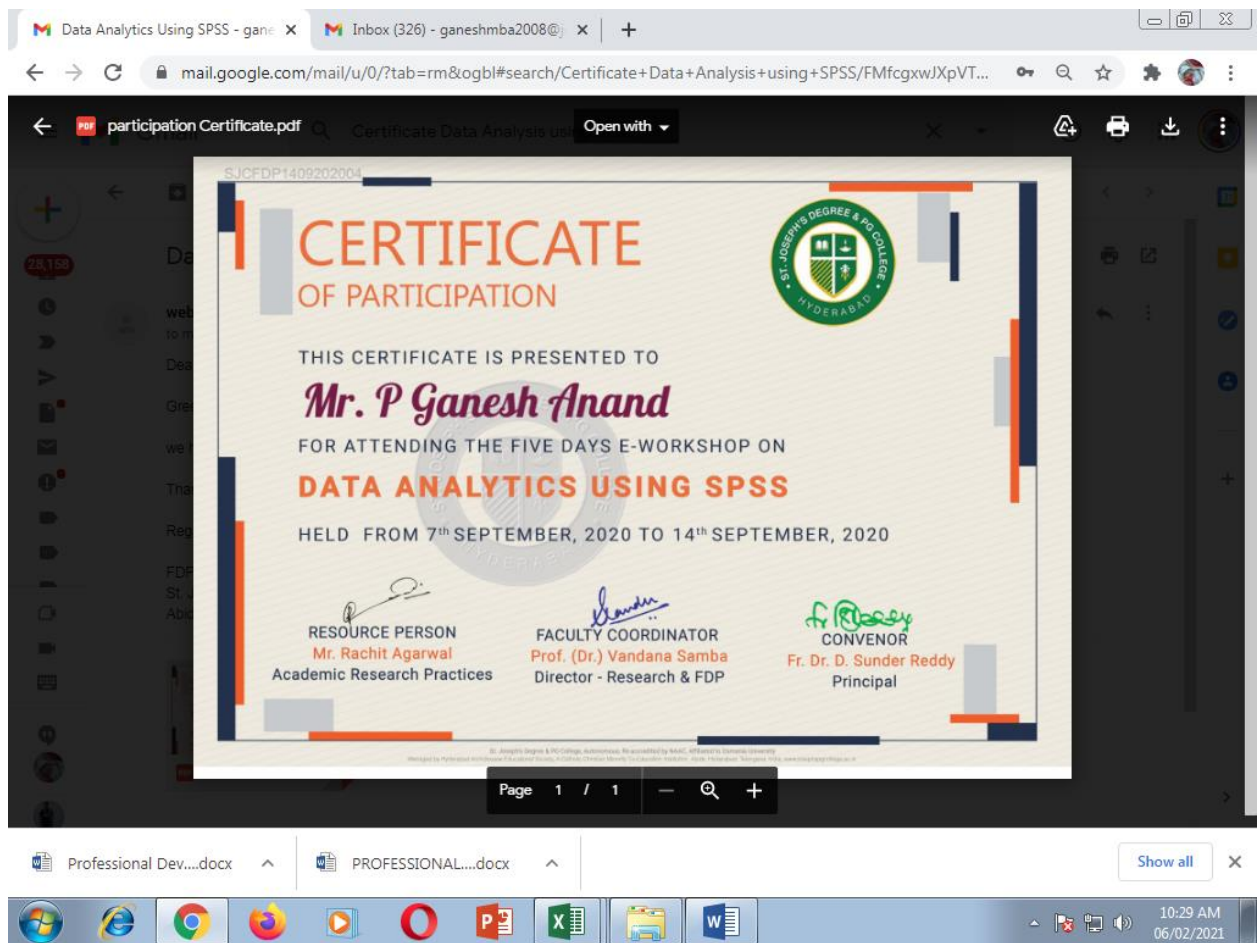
Data Analytics Using SPSS - gane ×
Inbox (326) - ganeshmba2008@ ×
+
mail.google.com/mail/u/0/?tab=rm&ogbl#search/Certificate+Data+Analysis+using+SPSS/FMfcgxwJXpVT...
participation Certificate.pdf
Open with
SJCFDP1409202004

CERTIFICATE
OF PARTICIPATION

ST. JOSEPH'S DEGREE & PG COLLEGE HYDERABAD

THIS CERTIFICATE IS PRESENTED TO

Mr. P Ganesh Anand

FOR ATTENDING THE FIVE DAYS E-WORKSHOP ON

DATA ANALYTICS USING SPSS

HELD FROM 7$^{th}$ SEPTEMBER, 2020 TO 14$^{th}$ SEPTEMBER, 2020

RESOURCE PERSON
Mr. Rachit Agarwal
Academic Research Practices

FACULTY COORDINATOR
Prof. (Dr.) Vandana Samba
Director - Research & FDP

CONVENOR
Fr. Dr. D. Sunder Reddy
Principal

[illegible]

Page 1 / 1

Professional Dev....docx
PROFESSIONAL....docx
Show all
10:29 AM
06/02/2021